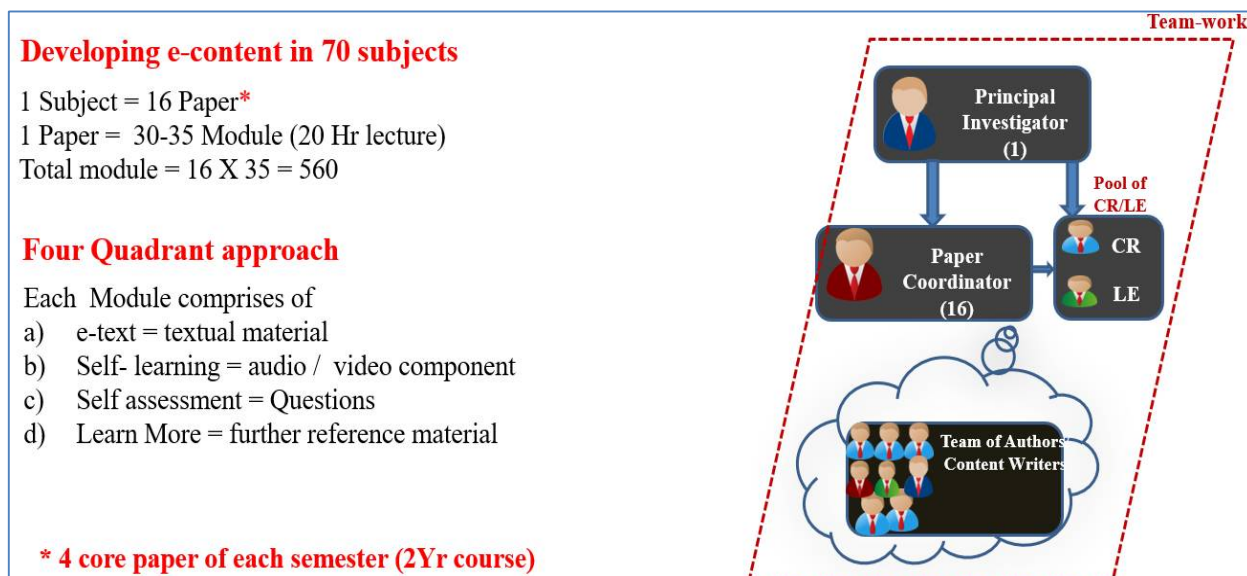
Developing e-content in 70 subjects

1 Subject = 16 Paper*
1 Paper = 30-35 Module (20 Hr lecture)
Total module = 16 X 35 = 560

Four Quadrant approach

Each Module comprises of
a) e-text = textual material
b) Self- learning = audio / video component
c) Self assessment = Questions
d) Learn More = further reference material

* 4 core paper of each semester (2Yr course)

Team-work

Principal Investigator (1)

Pool of CR/LE

Paper Coordinator (16)

CR

LE

Team of Authors/ Content Writers